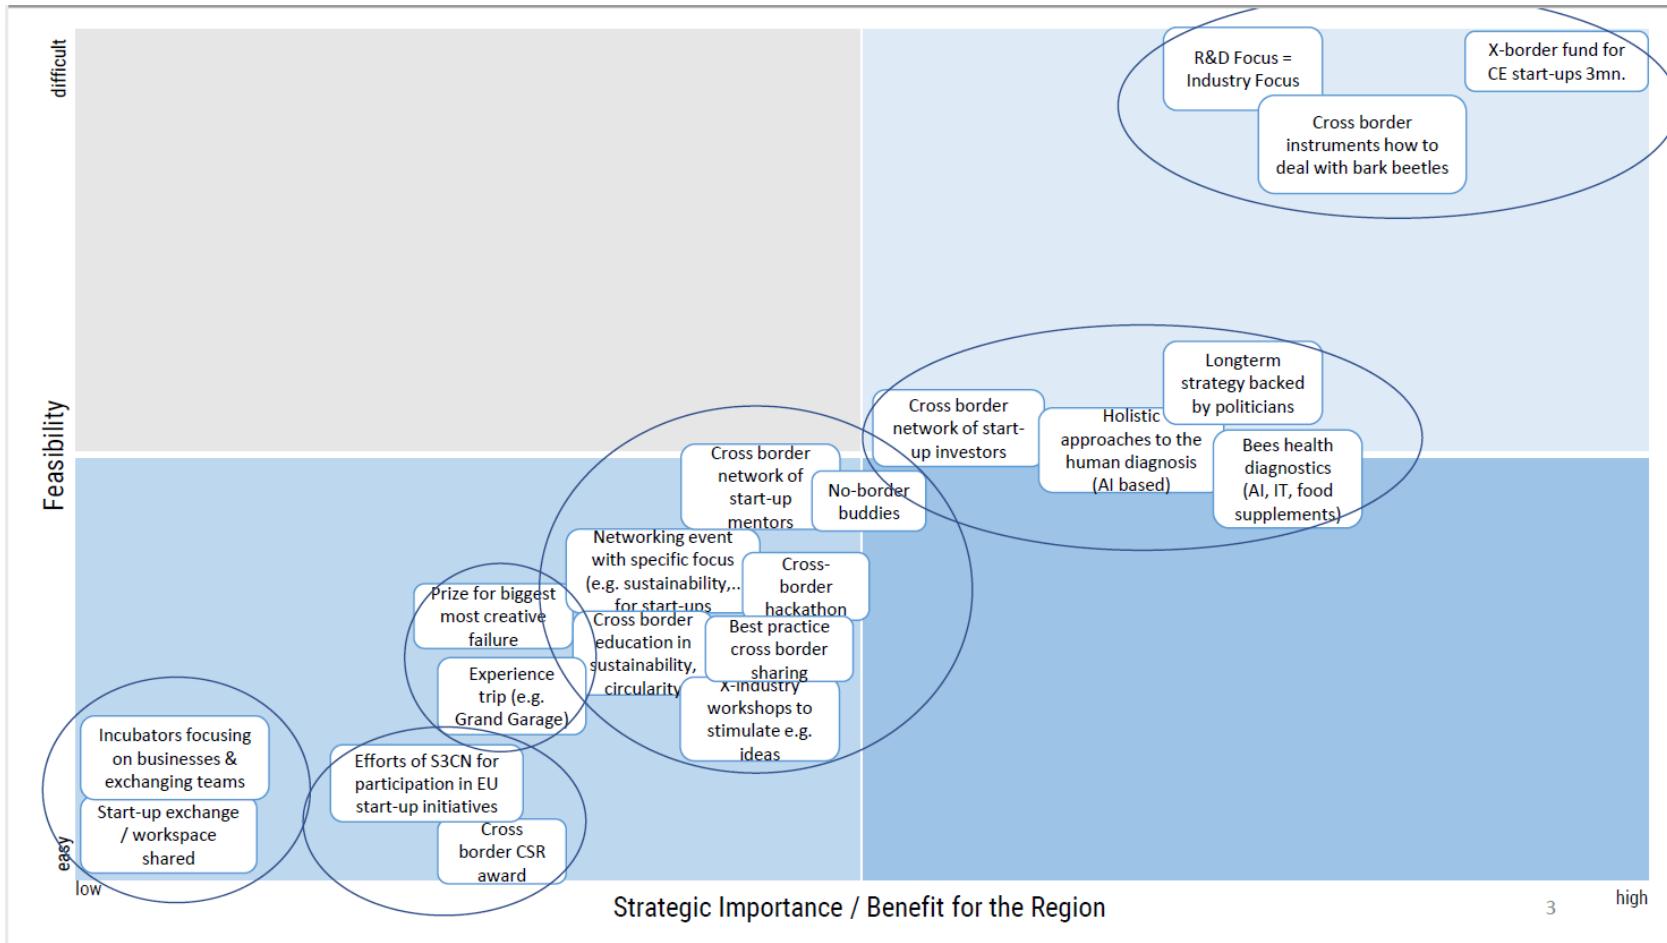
difficult

Feasibility

easy

R&D Focus = Industry Focus

X-border fund for CE start-ups 3mn.

Cross border instruments how to deal with bark beetles

Longterm strategy backed by politicians

Cross border network of start-up investors

Holistic approaches to the human diagnosis (AI based)

Bees health diagnostics (AI, IT, food supplements)

Cross border network of start-up mentors

No-border buddies

Networking event with specific focus (e.g. sustainability,.. for start-ups

Cross-border hackathon

Prize for biggest most creative failure

Cross border education in sustainability, circularity

Best practice cross border sharing

Experience trip (e.g. Grand Garage)

X-industry workshops to stimulate e.g. ideas

Incubators focusing on businesses & exchanging teams

Start-up exchange / workspace shared

Efforts of S3CN for participation in EU start-up initiatives

Cross border CSR award

low

Strategic Importance / Benefit for the Region

3

high